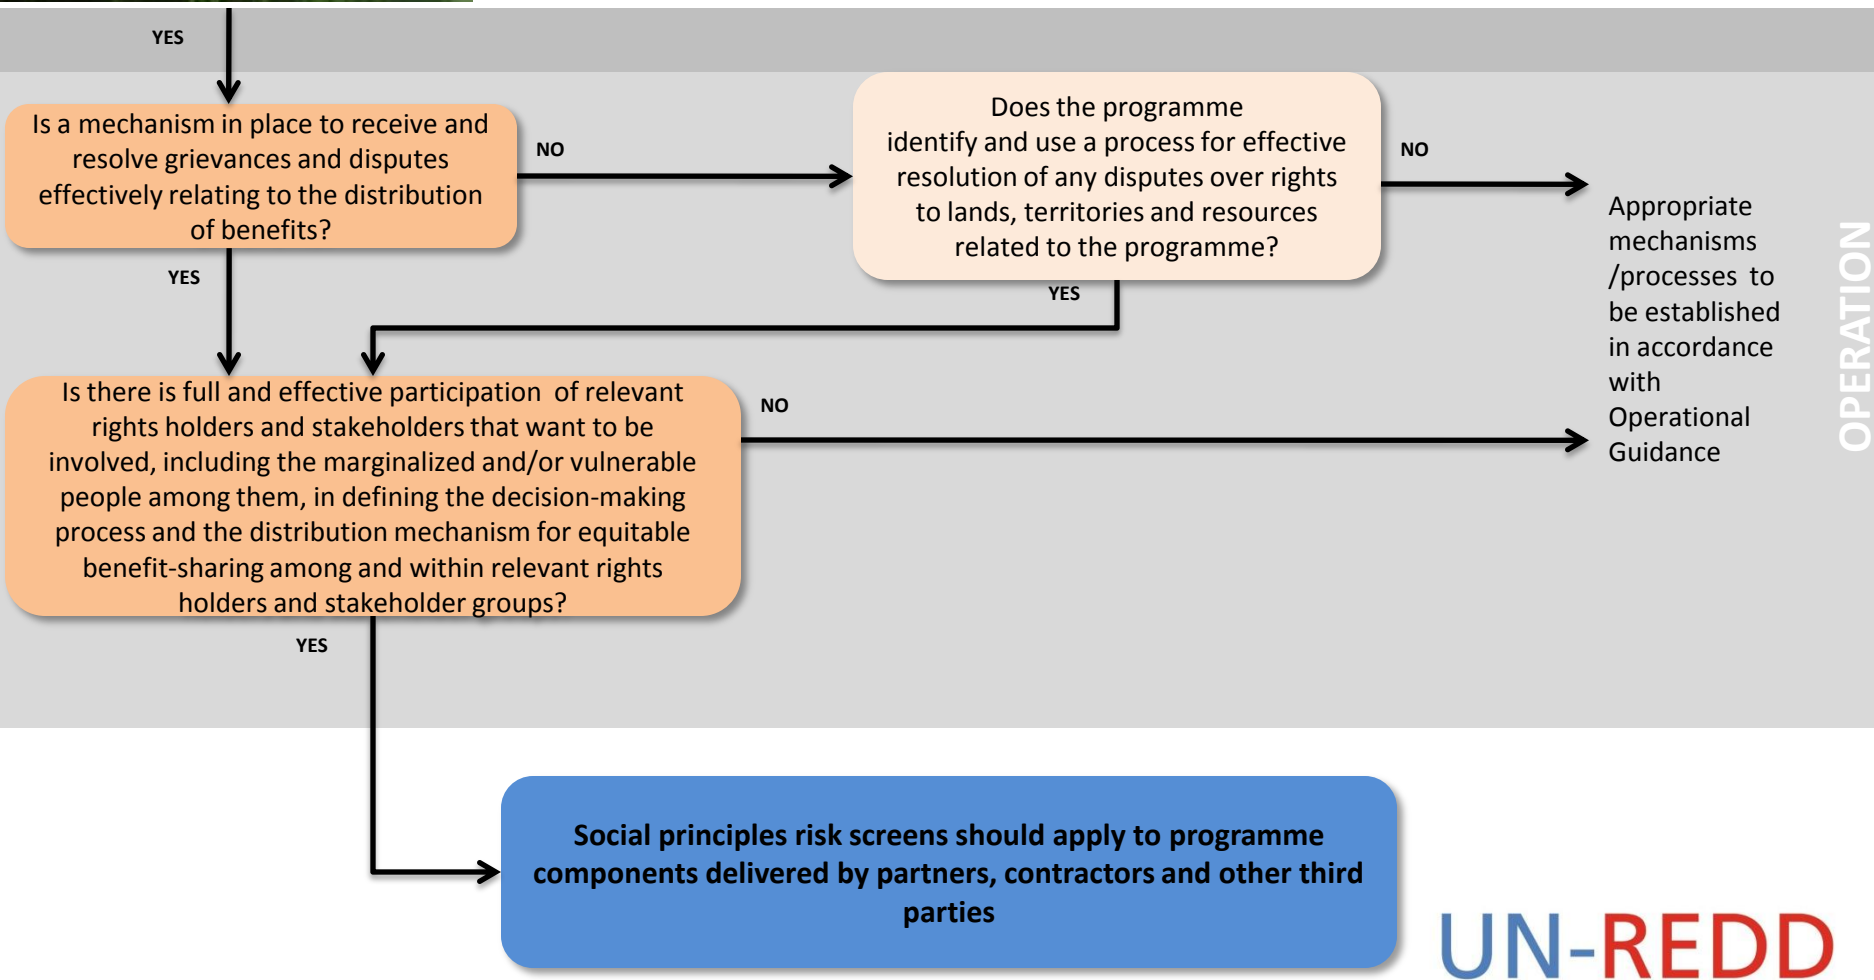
YES

Is a mechanism in place to receive and resolve grievances and disputes effectively relating to the distribution of benefits?

NO

Does the programme identify and use a process for effective resolution of any disputes over rights to lands, territories and resources related to the programme?

NO

Appropriate mechanisms /processes to be established in accordance with Operational Guidance

OPERATION

YES

YES

Is there is full and effective participation of relevant rights holders and stakeholders that want to be involved, including the marginalized and/or vulnerable people among them, in defining the decision-making process and the distribution mechanism for equitable benefit-sharing among and within relevant rights holders and stakeholder groups?

NO

YES

Social principles risk screens should apply to programme components delivered by partners, contractors and other third parties

UN-REDD